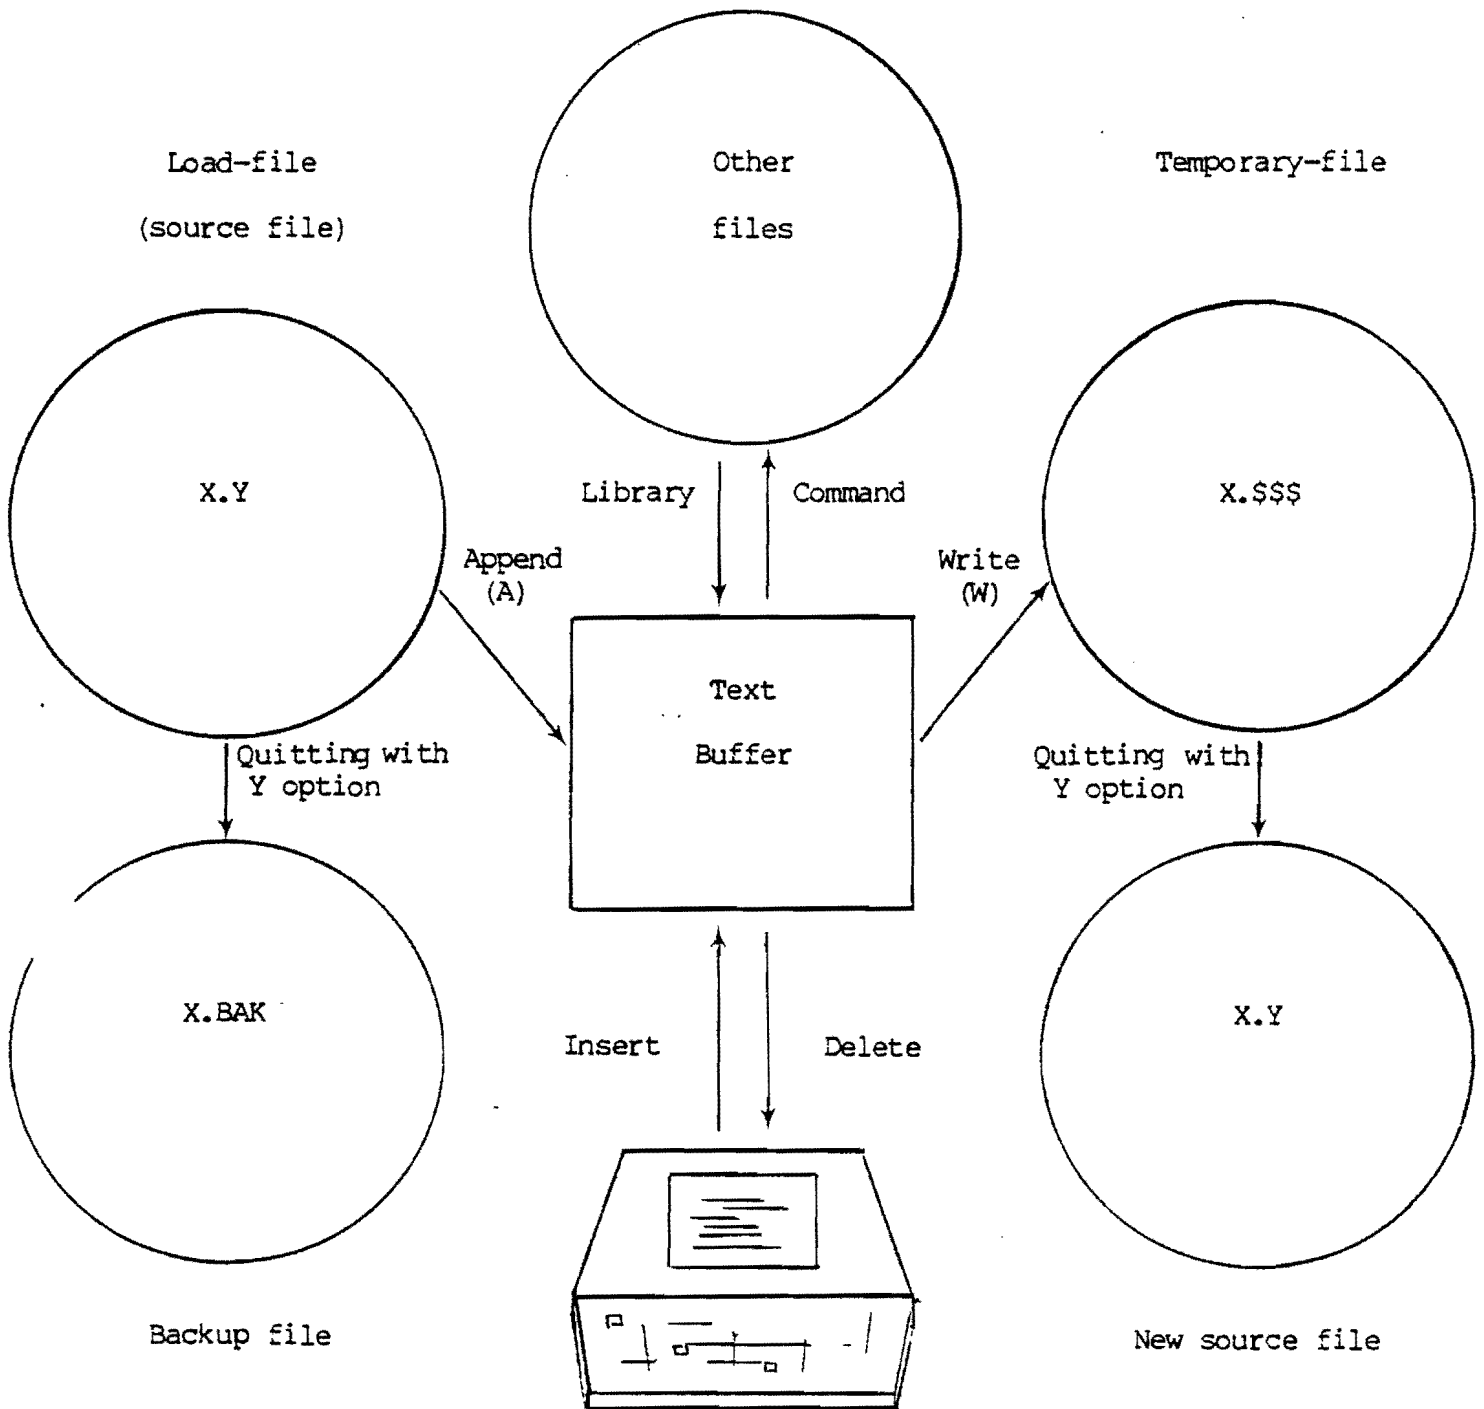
Load-file
(source file)

Other
files

Temporary-file

X.Y

Library

Command

X.$$$

Append
(A)

Write
(W)

Text
Buffer

Quitting with
Y option

Quitting with
Y option

X.BAK

Insert

Delete

X.Y

Backup file

New source file